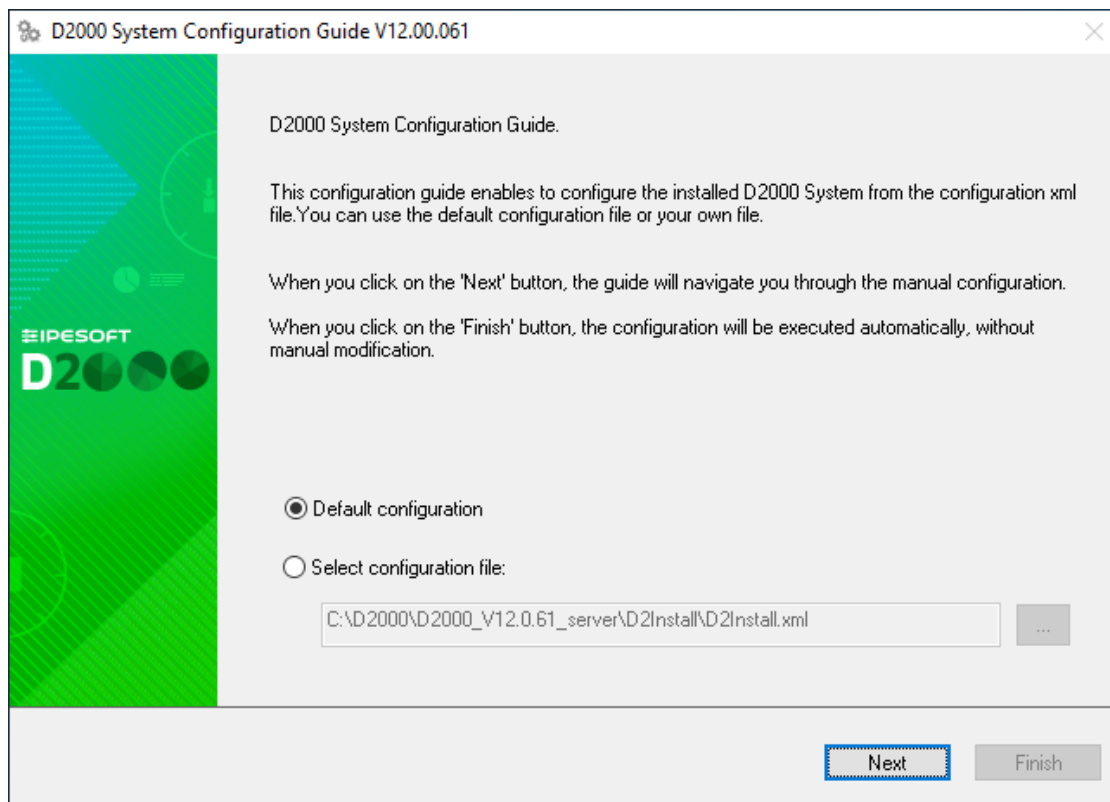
D2000 System Configuration Guide V12.00.061

IPESOFT
D2000

D2000 System Configuration Guide.

This configuration guide enables to configure the installed D2000 System from the configuration xml file.You can use the default configuration file or your own file.

When you click on the 'Next' button, the guide will navigate you through the manual configuration.

When you click on the 'Finish' button, the configuration will be executed automatically, without manual modification.

Default configuration

Select configuration file:

C:\D2000\D2000_V12.0.61_server\D2Install\D2Install.xml

...

Next

Finish